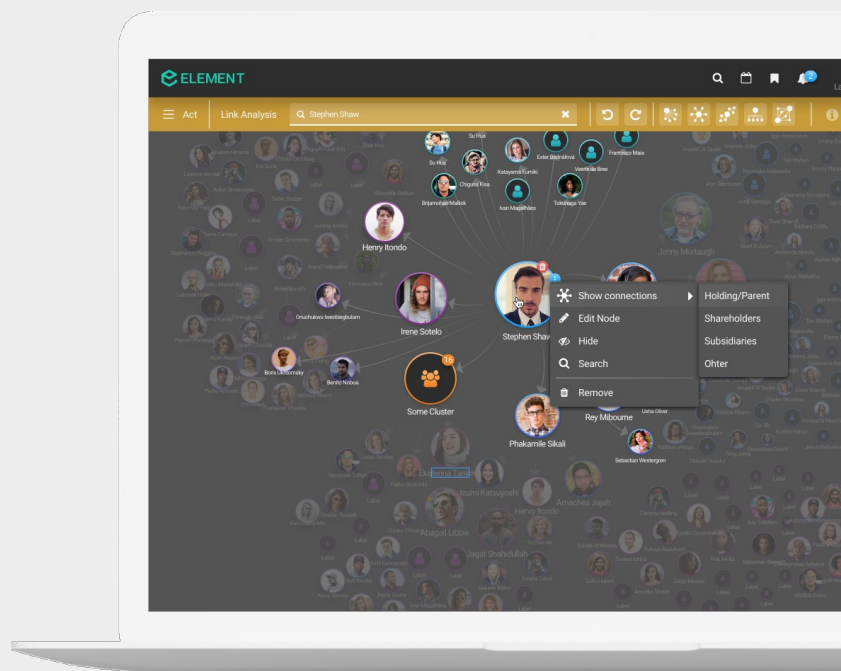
ELEMENT

2

Act

Link Analysis

Stephen Shaw

Su Hua

Su Hoa

Chiguzie Kosa

Katayama Fumiki

Ester Bednárová

Veerendra Bree

Francisco Maia

Brijamohan Mallick

Ivan Magalhães

Tokunaga Yae

Henry Itondo

Jenny Murtaugh

Irene Sotelo

Onuchukwu Iweobiegbulam

Stephen Shaw

Show connections

Edit Node

Hide

Search

Remove

Holding/Parent

Shareholders

Subsidiaries

Ohter

Boris Ukhtomsky

Benito Noboa

15

Some Cluster

Rey Mibourne

Lisha Oliver

Phakamile Sikali

Sebastian Westergren

Izumi Katsuyoshi

Amachea Jajah

Abagail Libbie

Jagat Shahdulab

Henry Itondo